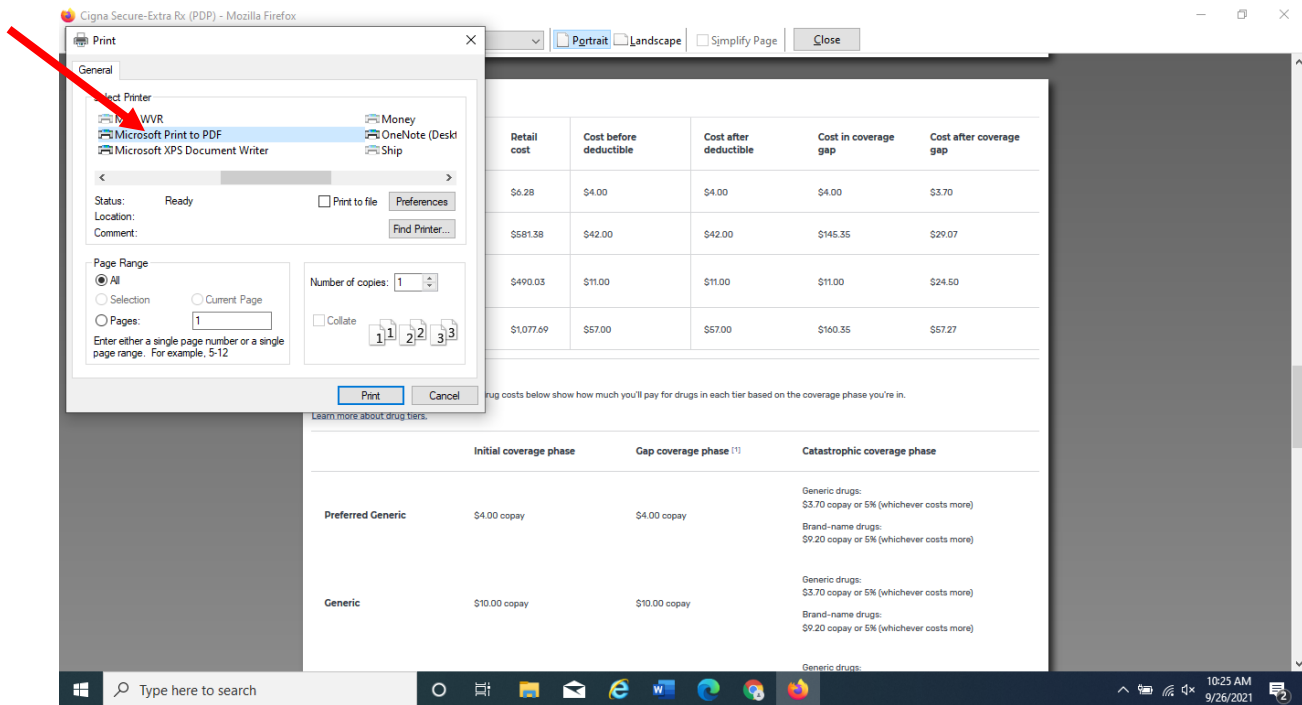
Cigna Secure-Extra Rx (PDP) - Mozilla Firefox

Portrait Landscape Simplify Page Close

Print

General

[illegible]elect Printer
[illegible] WVR
Microsoft Print to PDF
Microsoft XPS Document Writer
Money
OneNote (Deskt
Ship

Status: Ready
Location:
Comment:
Print to file
Preferences
Find Printer...

Page Range
All
Selection
Current Page
Pages: 1
Enter either a single page number or a single page range. For example, 5-12

Number of copies: 1
Collate

Print Cancel

| Retail cost | Cost before deductible | Cost after deductible | Cost in coverage gap | Cost after coverage gap |
|---|---|---|---|---|
| $6.28 | $4.00 | $4.00 | $4.00 | $3.70 |
| $581.38 | $42.00 | $42.00 | $145.35 | $29.07 |
| $490.03 | $11.00 | $11.00 | $11.00 | $24.50 |
| $1,077.69 | $57.00 | $57.00 | $160.35 | $57.27 |

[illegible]rug costs below show how much you'll pay for drugs in each tier based on the coverage phase you're in.
Learn more about drug tiers.

| | Initial coverage phase | Gap coverage phase [1] | Catastrophic coverage phase |
|---|---|---|---|
| Preferred Generic | $4.00 copay | $4.00 copay | Generic drugs: $3.70 copay or 5% (whichever costs more) Brand-name drugs: $9.20 copay or 5% (whichever costs more) |
| Generic | $10.00 copay | $10.00 copay | Generic drugs: $3.70 copay or 5% (whichever costs more) Brand-name drugs: $9.20 copay or 5% (whichever costs more) |
| | | | Generic drugs: |

Type here to search
10:25 AM
9/26/2021